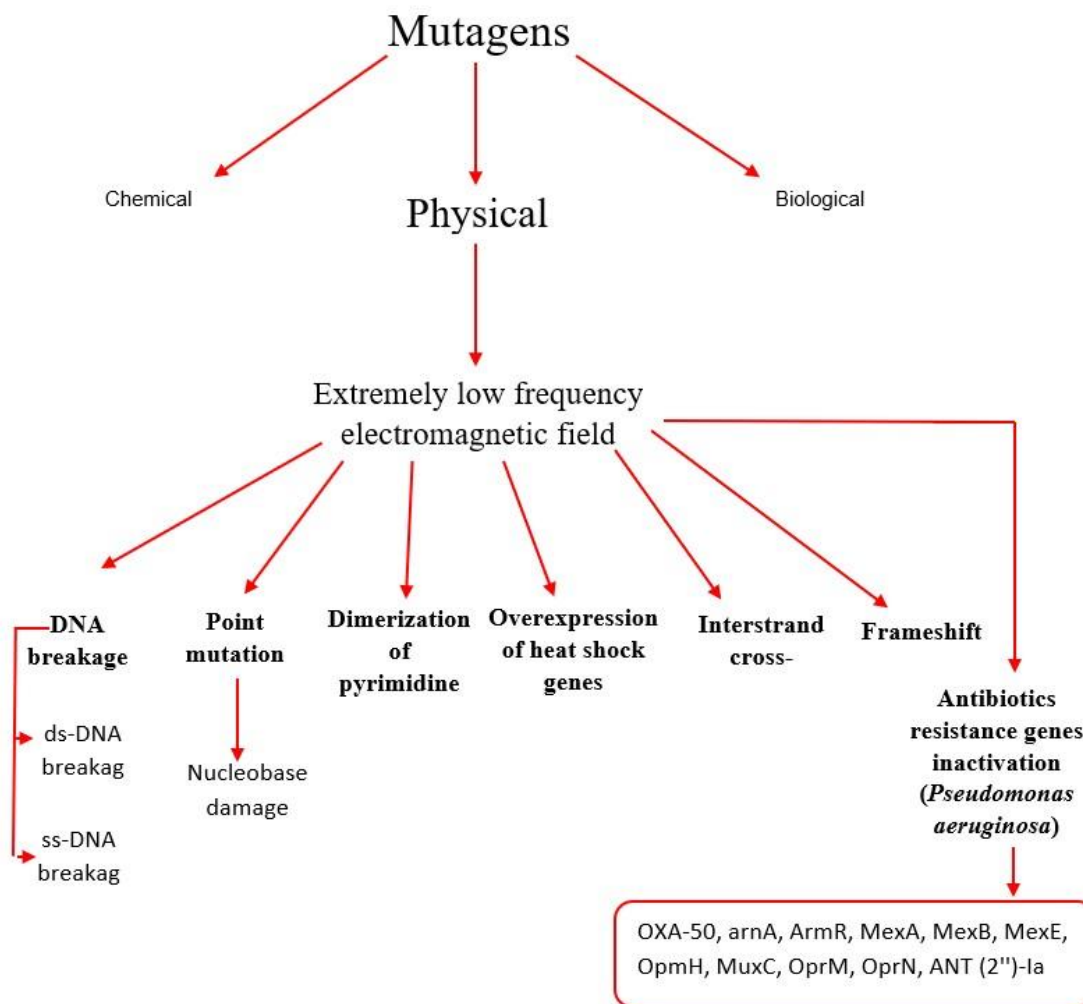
Mutagens

Chemical

Physical

Biological

Extremely low frequency electromagnetic field

DNA breakage

ds-DNA breakag

ss-DNA breakag

Point mutation

Nucleobase damage

Dimerization of pyrimidine

Overexpression of heat shock genes

Interstrand cross-

Frameshift

Antibiotics resistance genes inactivation (*Pseudomonas aeruginosa*)

OXA-50, arnA, ArmR, MexA, MexB, MexE, OpmH, MuxC, OprM, OprN, ANT (2'')-Ia